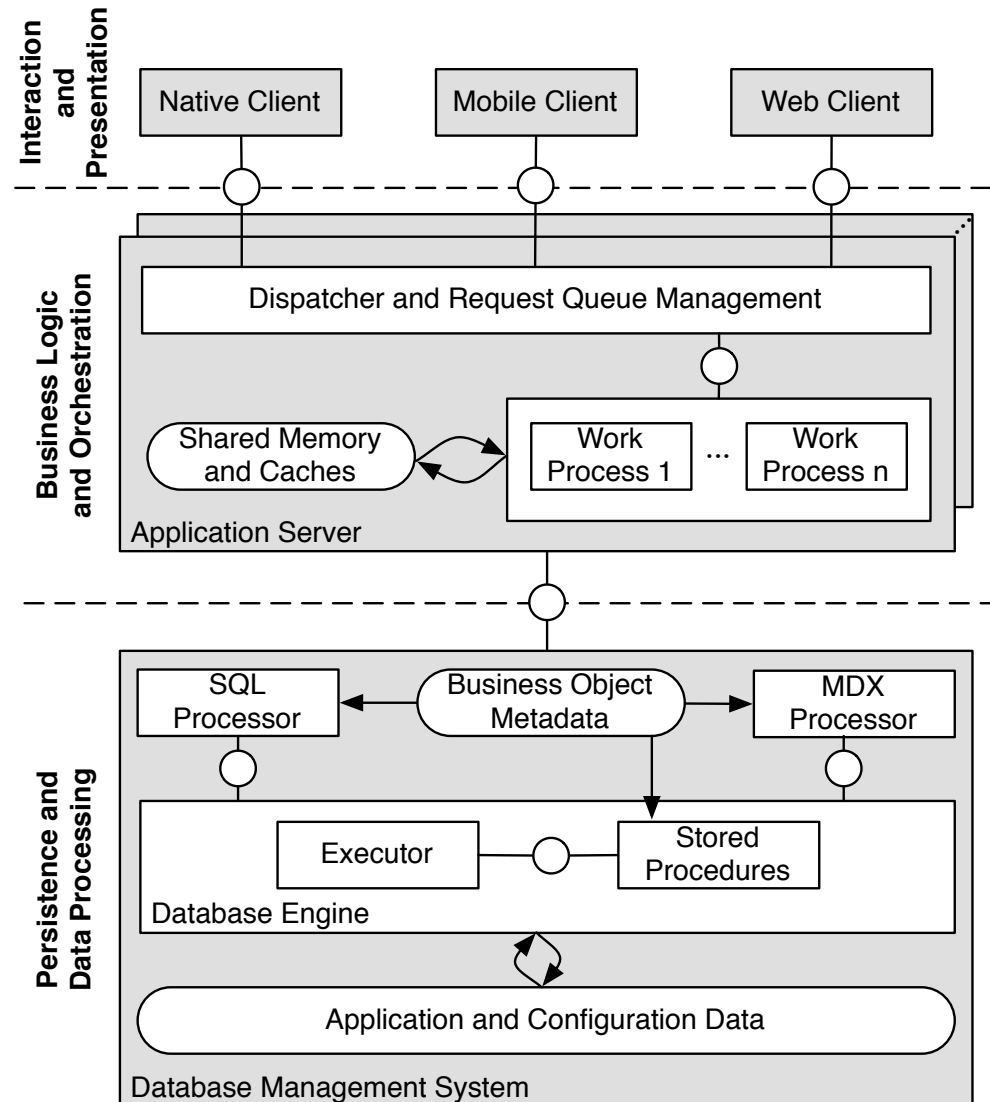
Interaction and Presentation

Native Client

Mobile Client

Web Client

Business Logic and Orchestration

Dispatcher and Request Queue Management

Shared Memory and Caches

Work Process 1

...

Work Process n

Application Server

Persistence and Data Processing

SQL Processor

Business Object Metadata

MDX Processor

Executor

Stored Procedures

Database Engine

Application and Configuration Data

Database Management System